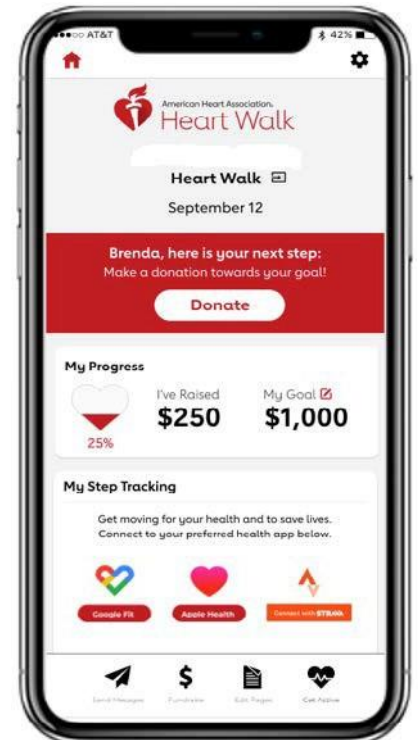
AT&T

42%

American Heart Association.
Heart Walk

Heart Walk

September 12

Brenda, here is your next step:
Make a donation towards your goal!

Donate

My Progress

25%

I've Raised
$250

My Goal
$1,000

My Step Tracking

Get moving for your health and to save lives.
Connect to your preferred health app below.

Google Fit

Apple Health

Connect with STRAVA

Send Messages

Fundraise

Edit Pages

Get Active